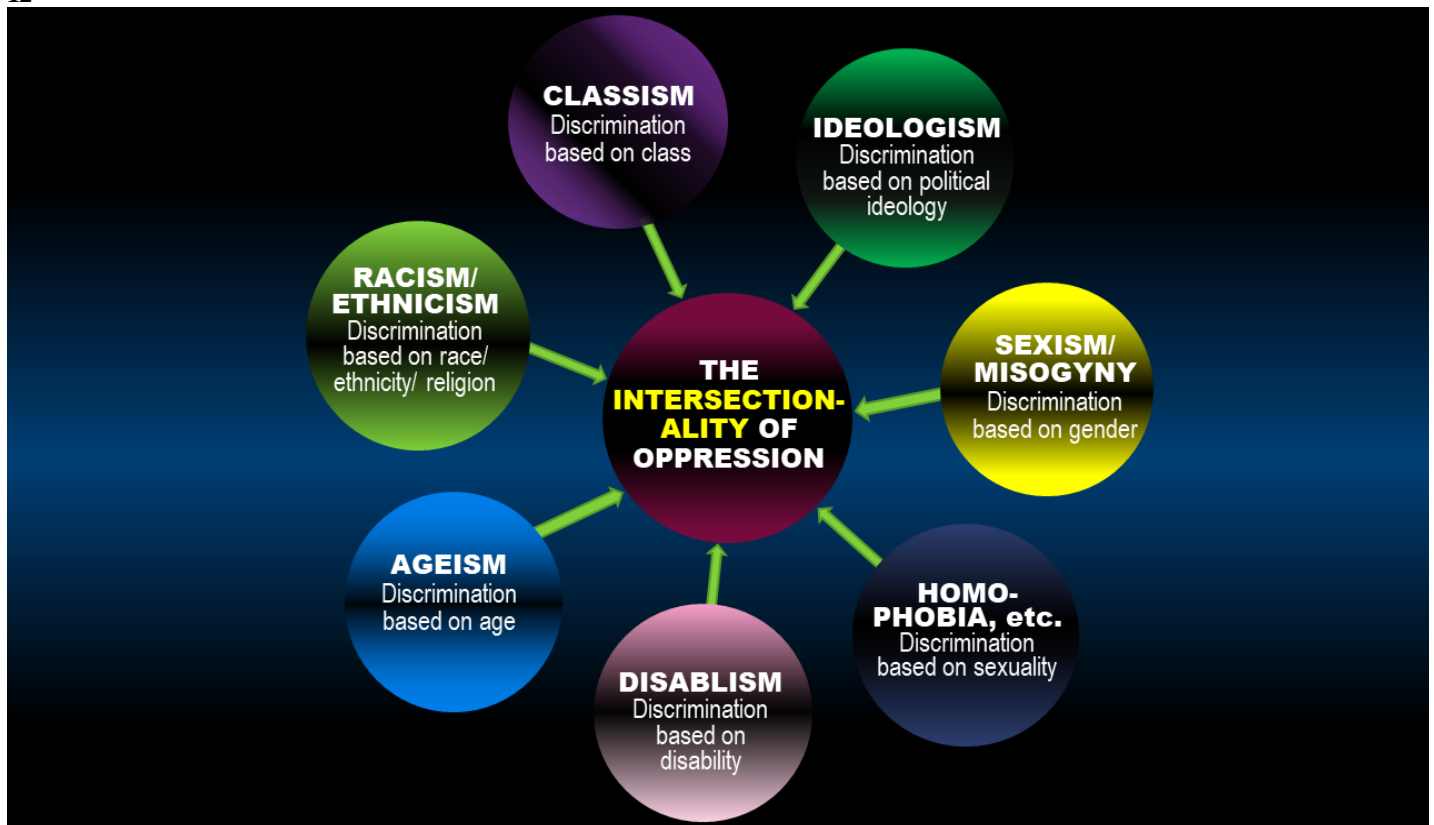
CLASSISM
Discrimination based on class

IDEOLOGISM
Discrimination based on political ideology

RACISM/ ETHNICISM
Discrimination based on race/ ethnicity/ religion

THE INTERSECTIONALITY OF OPPRESSION

SEXISM/ MISOGYNY
Discrimination based on gender

AGEISM
Discrimination based on age

HOMOPHOBIA, etc.
Discrimination based on sexuality

DISABLISM
Discrimination based on disability